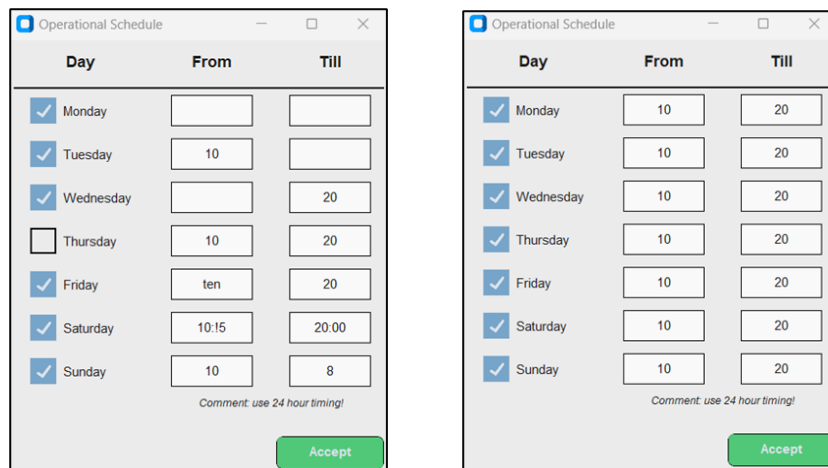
Operational Schedule

| Day | From | Till |
|---|---|---|
| Monday | | |
| Tuesday | 10 | |
| Wednesday | | 20 |
| Thursday | 10 | 20 |
| Friday | ten | 20 |
| Saturday | 10:!5 | 20:00 |
| Sunday | 10 | 8 |

Comment: use 24 hour timing!

Accept

Operational Schedule

| Day | From | Till |
|---|---|---|
| Monday | 10 | 20 |
| Tuesday | 10 | 20 |
| Wednesday | 10 | 20 |
| Thursday | 10 | 20 |
| Friday | 10 | 20 |
| Saturday | 10 | 20 |
| Sunday | 10 | 20 |

Comment: use 24 hour timing!

Accept